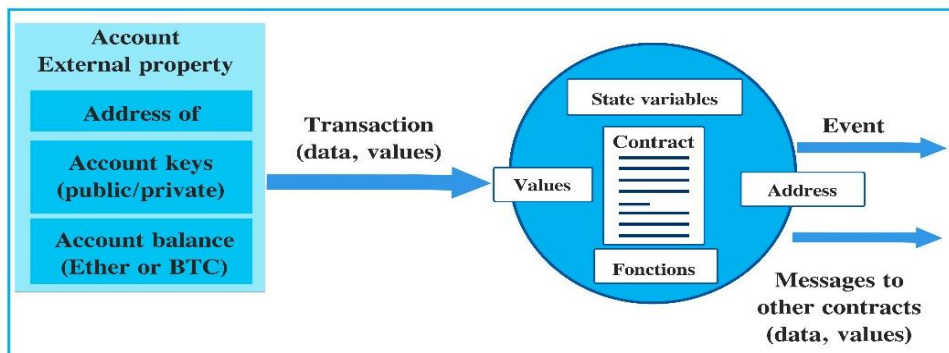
Account
External property

Address of

Account keys
(public/private)

Account balance
(Ether or BTC)

Transaction
(data, values)

State variables

Contract

Values

Address

Fonctions

Event

Messages to
other contracts
(data, values)